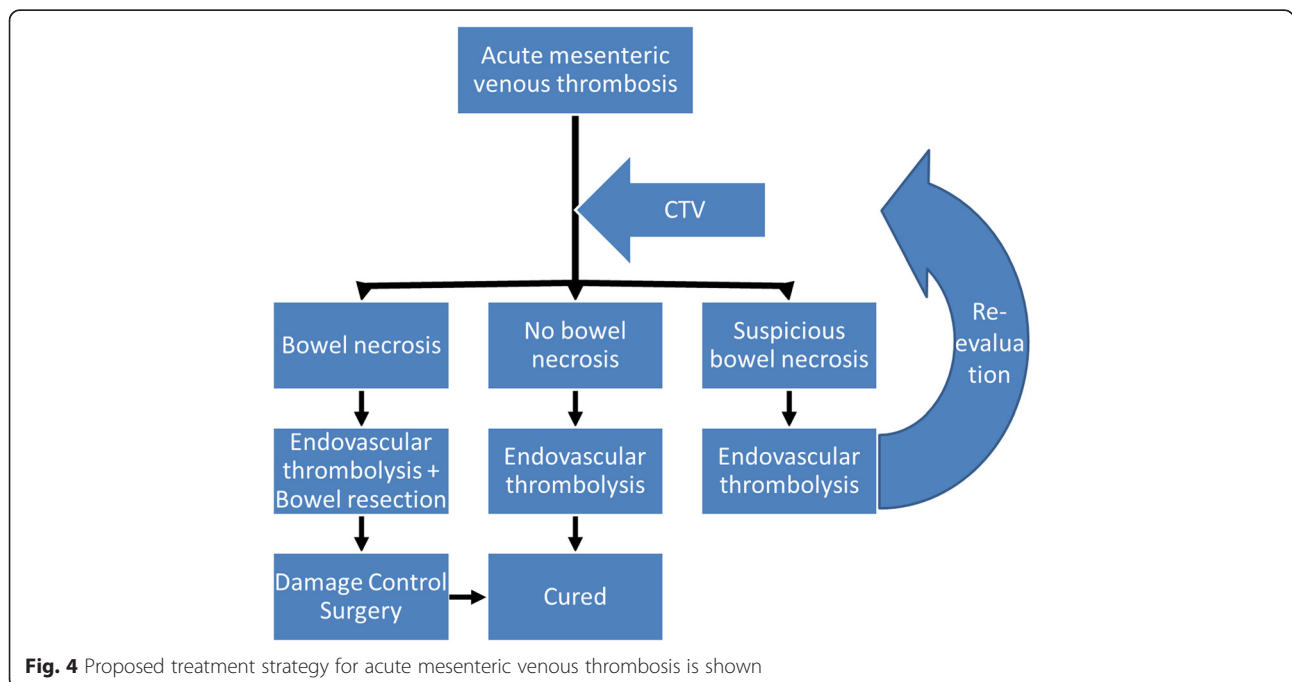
Acute mesenteric venous thrombosis

CTV

Bowel necrosis

No bowel necrosis

Suspicious bowel necrosis

Re-evaluation

Endovascular thrombolysis + Bowel resection

Endovascular thrombolysis

Endovascular thrombolysis

Damage Control Surgery

Cured

**Fig. 4** Proposed treatment strategy for acute mesenteric venous thrombosis is shown